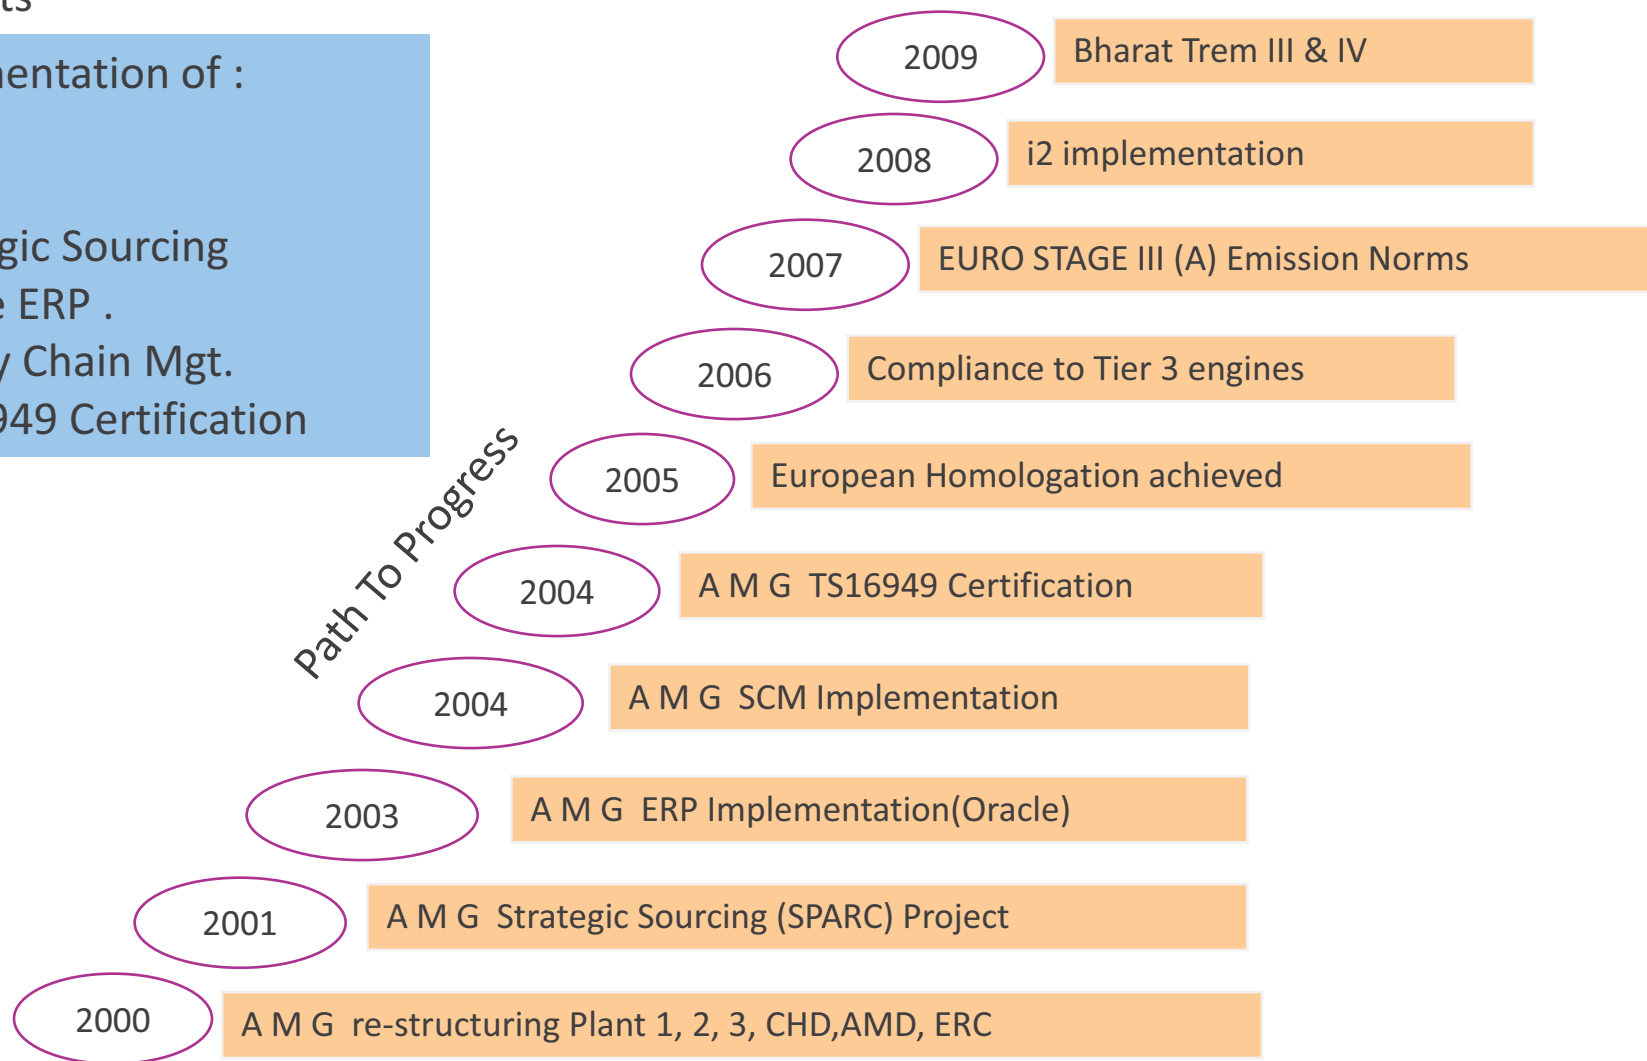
ts

entation of :

gic Sourcing
e ERP .
y Chain Mgt.
949 Certification

Path To Progress

2009 Bharat Trem III & IV

2008 i2 implementation

2007 EURO STAGE III (A) Emission Norms

2006 Compliance to Tier 3 engines

2005 European Homologation achieved

2004 A M G TS16949 Certification

2004 A M G SCM Implementation

2003 A M G ERP Implementation(Oracle)

2001 A M G Strategic Sourcing (SPARC) Project

2000 A M G re-structuring Plant 1, 2, 3, CHD,AMD, ERC